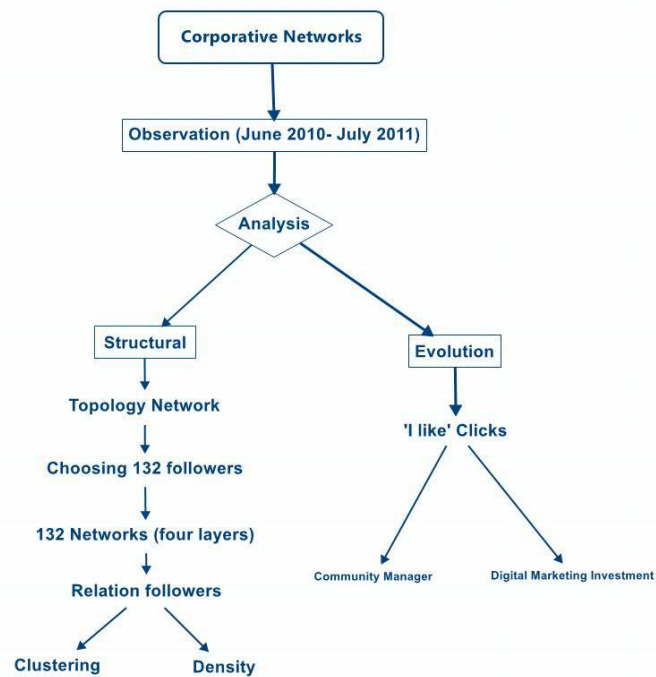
Corporative Networks

Observation (June 2010- July 2011)

Analysis

Structural

Topology Network

Choosing 132 followers

132 Networks (four layers)

Relation followers

Clustering

Density

Evolution

'I like' Clicks

Community Manager

Digital Marketing Investment